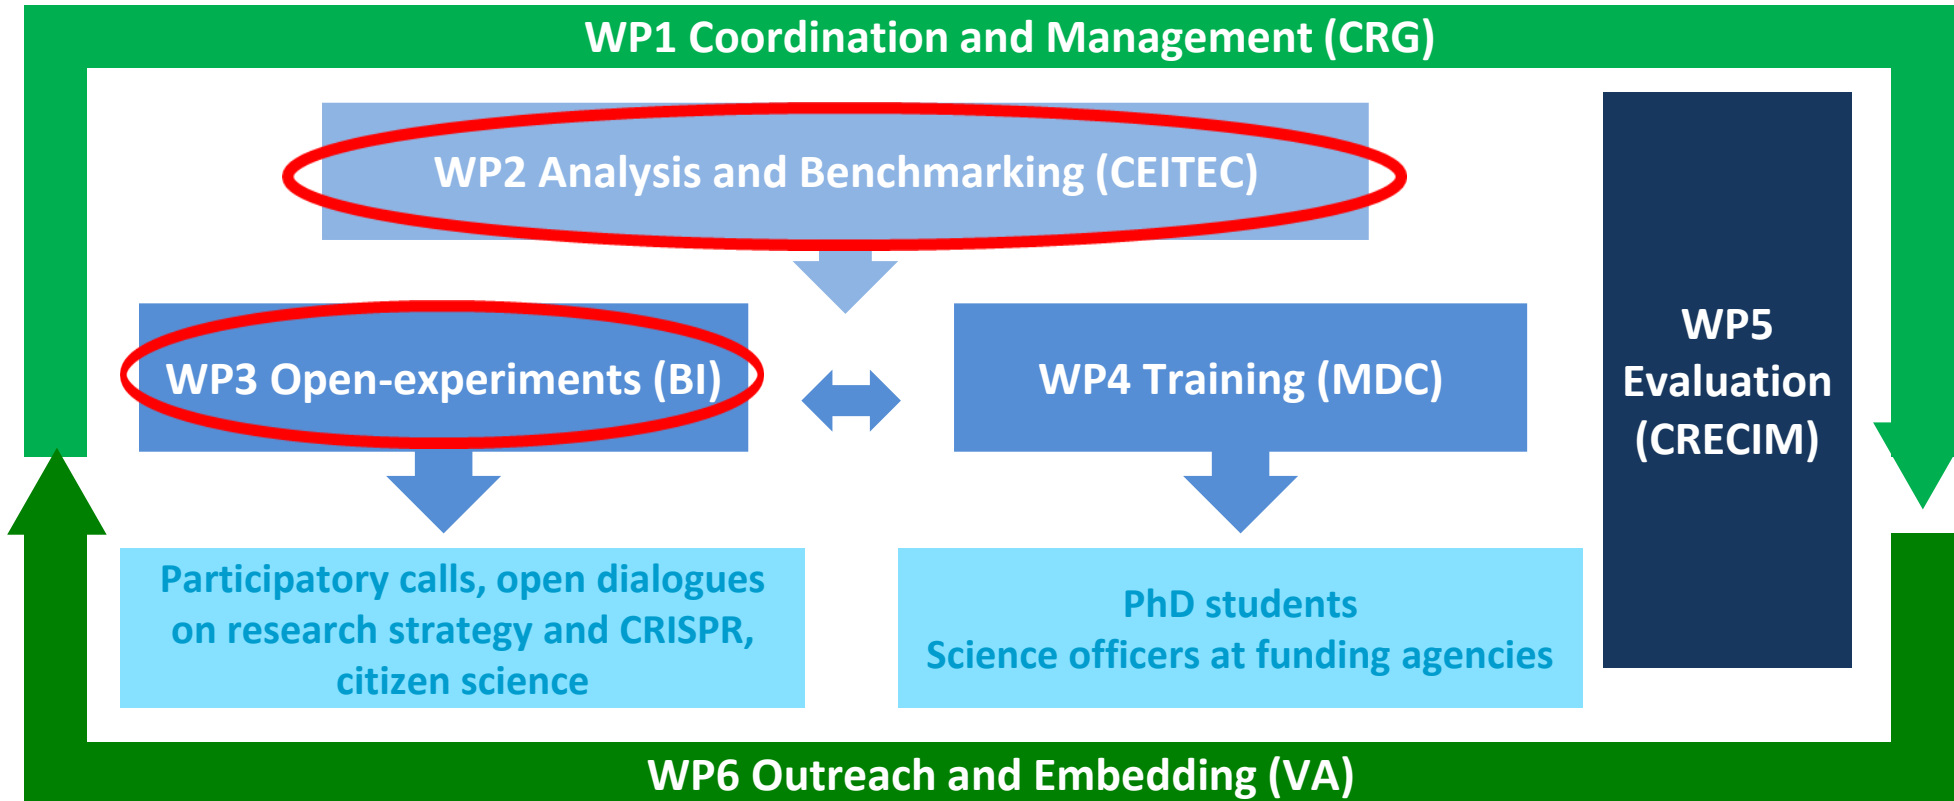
WP1 Coordination and Management (CRG)

WP2 Analysis and Benchmarking (CEITEC)

WP3 Open-experiments (BI)

WP4 Training (MDC)

WP5 Evaluation (CRECIM)

Participatory calls, open dialogues on research strategy and CRISPR, citizen science

PhD students
Science officers at funding agencies

WP6 Outreach and Embedding (VA)